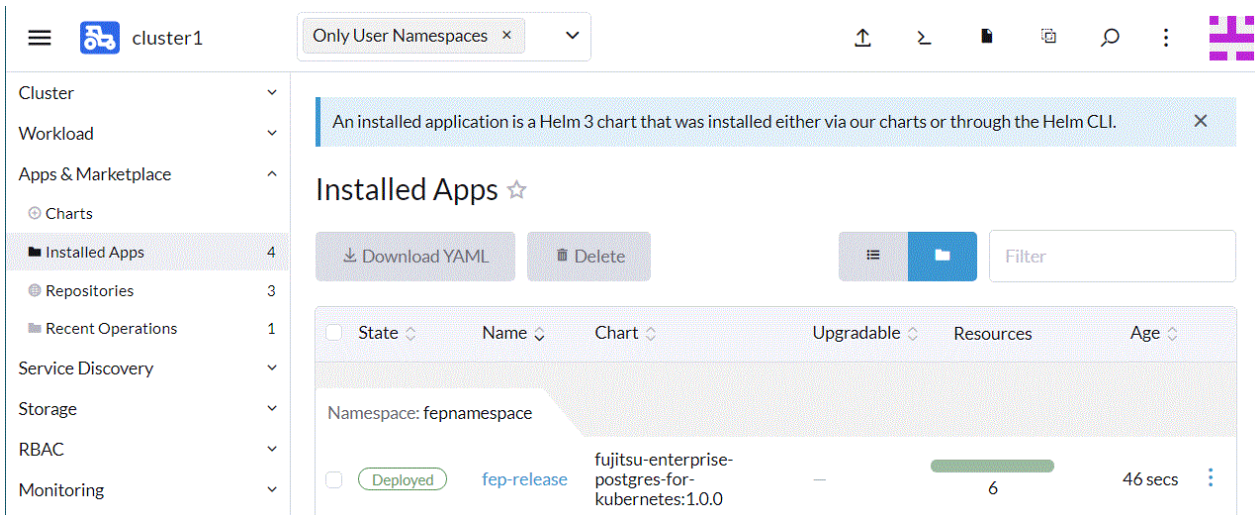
cluster1

Only User Namespaces ×

Cluster
Workload
Apps & Marketplace
Charts
Installed Apps 4
Repositories 3
Recent Operations 1
Service Discovery
Storage
RBAC
Monitoring

An installed application is a Helm 3 chart that was installed either via our charts or through the Helm CLI. ×

Installed Apps ☆

Download YAML
Delete
Filter

| | State | Name | Chart | Upgradable | Resources | Age |
|---|---|---|---|---|---|---|
| Namespace: fepnamespace | | | | | | |
| | Deployed | fep-release | fujitsu-enterprise-postgres-for-kubernetes:1.0.0 | — | 6 | 46 secs |